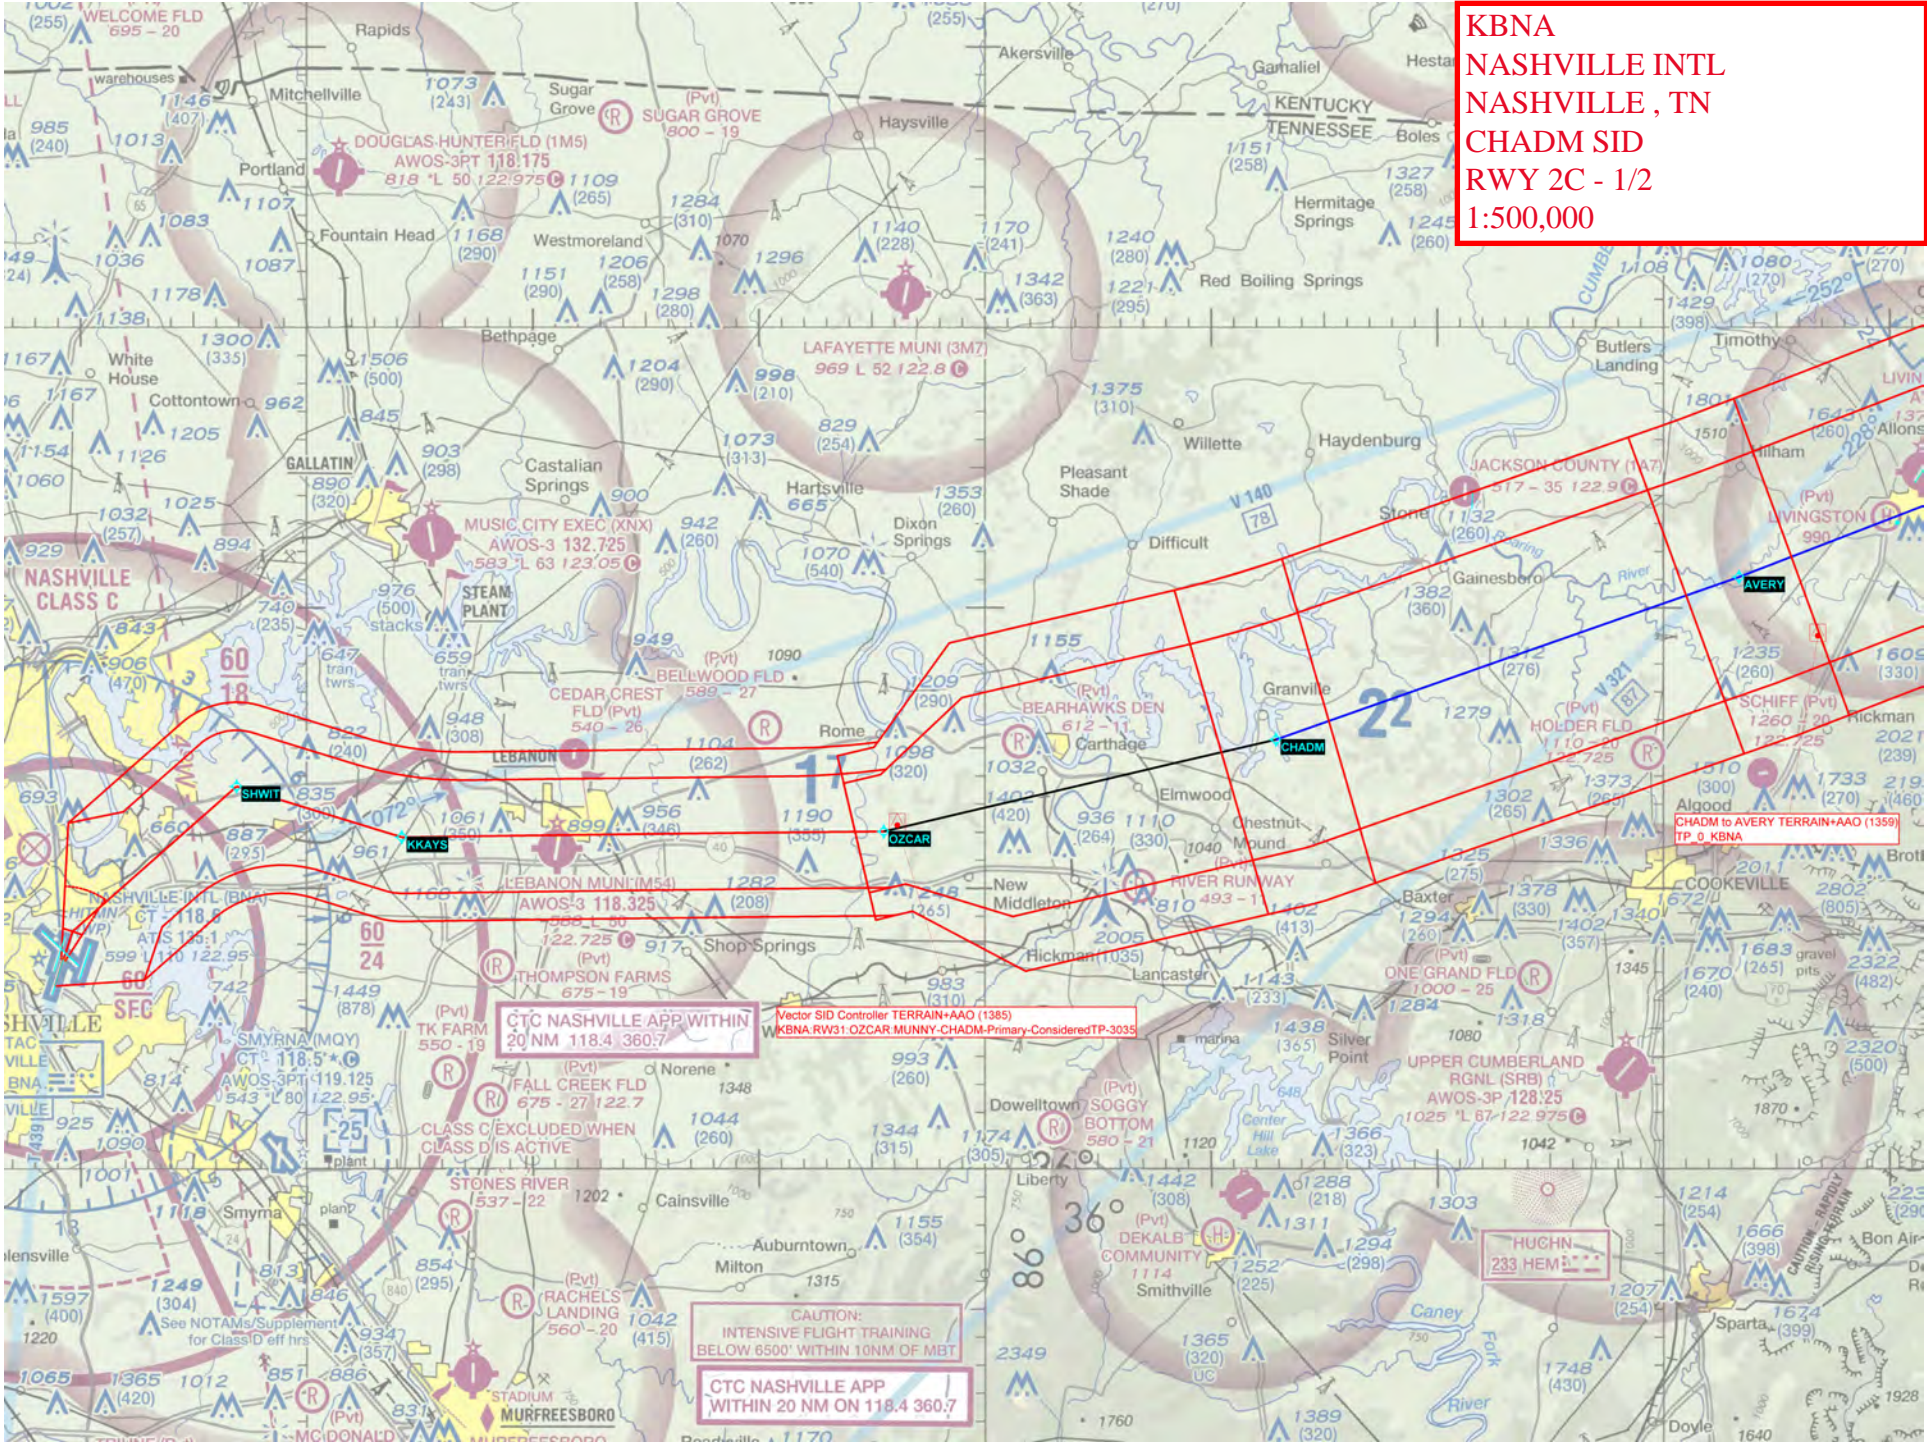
KBNA
NASHVILLE INTL
NASHVILLE , TN
CHADM SID
RWY 2C - 1/2
1:500,000

WELCOME FLD
695 – 20
Rapids
Akersville
Gamaliel
KENTUCKY
TENNESSEE
Boles
Mitchellville
Sugar Grove
(Pvt)
SUGAR GROVE
800 – 19
Haysville
DOUGLAS-HUNTER FLD (1M5)
AWOS-3PT 118.175
818 *L 50 122.975 C
Portland
Fountain Head
Westmoreland
Hermitage Springs
Red Boiling Springs
LAFAYETTE MUNI (3M7)
969 L 52 122.8 C
Bethpage
White House
Cottontown
GALLATIN
Castalian Springs
Hartsville
Dixon Springs
Pleasant Shade
Willette
Haydenburg
Butlers Landing
Timothy
Difficult
V 140
JACKSON COUNTY (1A7)
517 – 35 122.9 C
Stone
Gainesboro
LIVINGSTON
Allons
MUSIC CITY EXEC (XNX)
AWOS-3 132.725
583 *L 63 123.05 C
STEAM PLANT
NASHVILLE CLASS C
stacks
(Pvt)
BELLWOOD FLD
589 – 27
CEDAR CREST FLD (Pvt)
540 – 26
(Pvt)
BEARHAWKS DEN
612 – 11
Carthage
Granville
V 321
(Pvt)
HOLDER FLD
1110 – 20
122.725
SCHIFF (Pvt)
1260 – 18
122.725
Hickman
AVERY
CHADM
Rome
LEBANON
SHWIT
KKAYS
OZCAR
Elmwood
Chestnut Mound
(Pvt)
RIVER RUNWAY
493 – 1
New Middleton
Algood
CHADM to AVERY TERRAIN+AAO (1359)
TP_0_KBNA
COOKEVILLE
NASHVILLE INTL (BNA)
CT – 118.6
ATIS 135.1
LEBANON MUNI (M54)
AWOS-3 118.325
588 L 50
122.725 C
Shop Springs
Hickman
Lancaster
Baxter
ONE GRAND FLD
1000 – 25
(Pvt)
THOMPSON FARMS
675 – 19
CTC NASHVILLE APP WITHIN 20 NM 118.4 360.7
Vector SID Controller TERRAIN+AAO (1385)
KBNA:RW31:OZCAR:MUNNY-CHADM-Primary-ConsideredTP-3035
SMYRNA (MQY)
CT – 118.5
AWOS-3PT 119.125
543 *L 80 122.95
(Pvt)
TK FARM
550 – 19
(Pvt)
FALL CREEK FLD
675 – 27 122.7
Norene
CLASS C EXCLUDED WHEN CLASS D IS ACTIVE
Dowelltown
(Pvt)
SOGGY BOTTOM
580 – 21
Silver Point
UPPER CUMBERLAND RGNL (SRB)
AWOS-3P 128.25
1025 *L 67 122.975 C
marina
Center Hill Lake
STONES RIVER
537 – 22
Cainsville
Smyrna
Liberty
(Pvt)
DEKALB COMMUNITY
1114
Smithville
HUCHN
233 HEM
Bon Air
Sparta
Auburntown
Milton
(Pvt)
RACHELS LANDING
560 – 20
CAUTION: INTENSIVE FLIGHT TRAINING BELOW 6500' WITHIN 10NM OF MBT
See NOTAMs/Supplement for Class D eff hrs
CTC NASHVILLE APP WITHIN 20 NM ON 118.4 360.7
STADIUM
MURFREESBORO
MC DONALD
Caney Fork
River
Doyle
CAUTION – RAPIDLY RISING TERRAIN